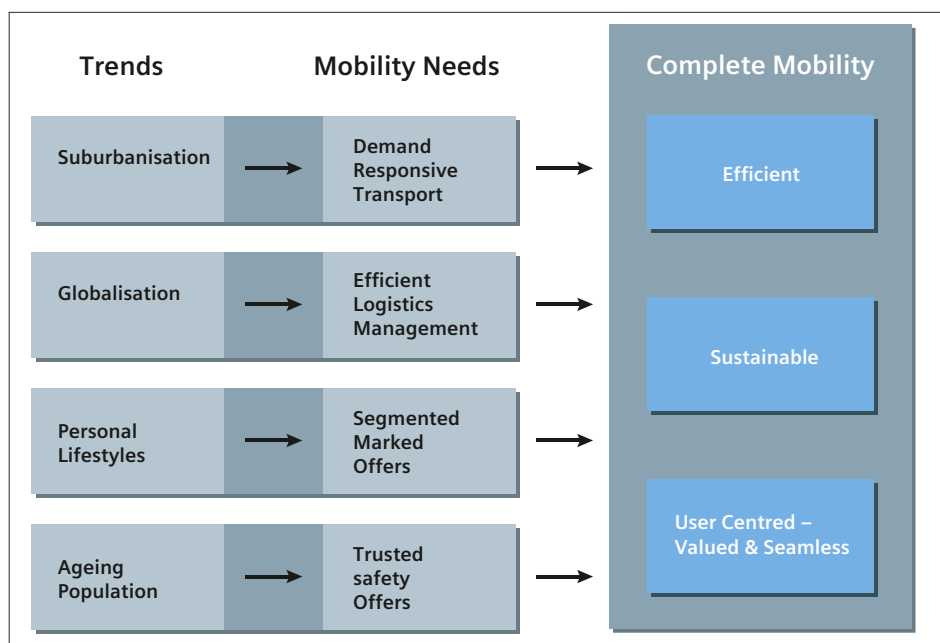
| Trends | Mobility Needs |
|---|---|
| Suburbanisation | Demand Responsive Transport |
| Globalisation | Efficient Logistics Management |
| Personal Lifestyles | Segmented Marked Offers |
| Ageing Population | Trusted safety Offers |

Complete Mobility

Efficient

Sustainable

User Centred – Valued & Seamless